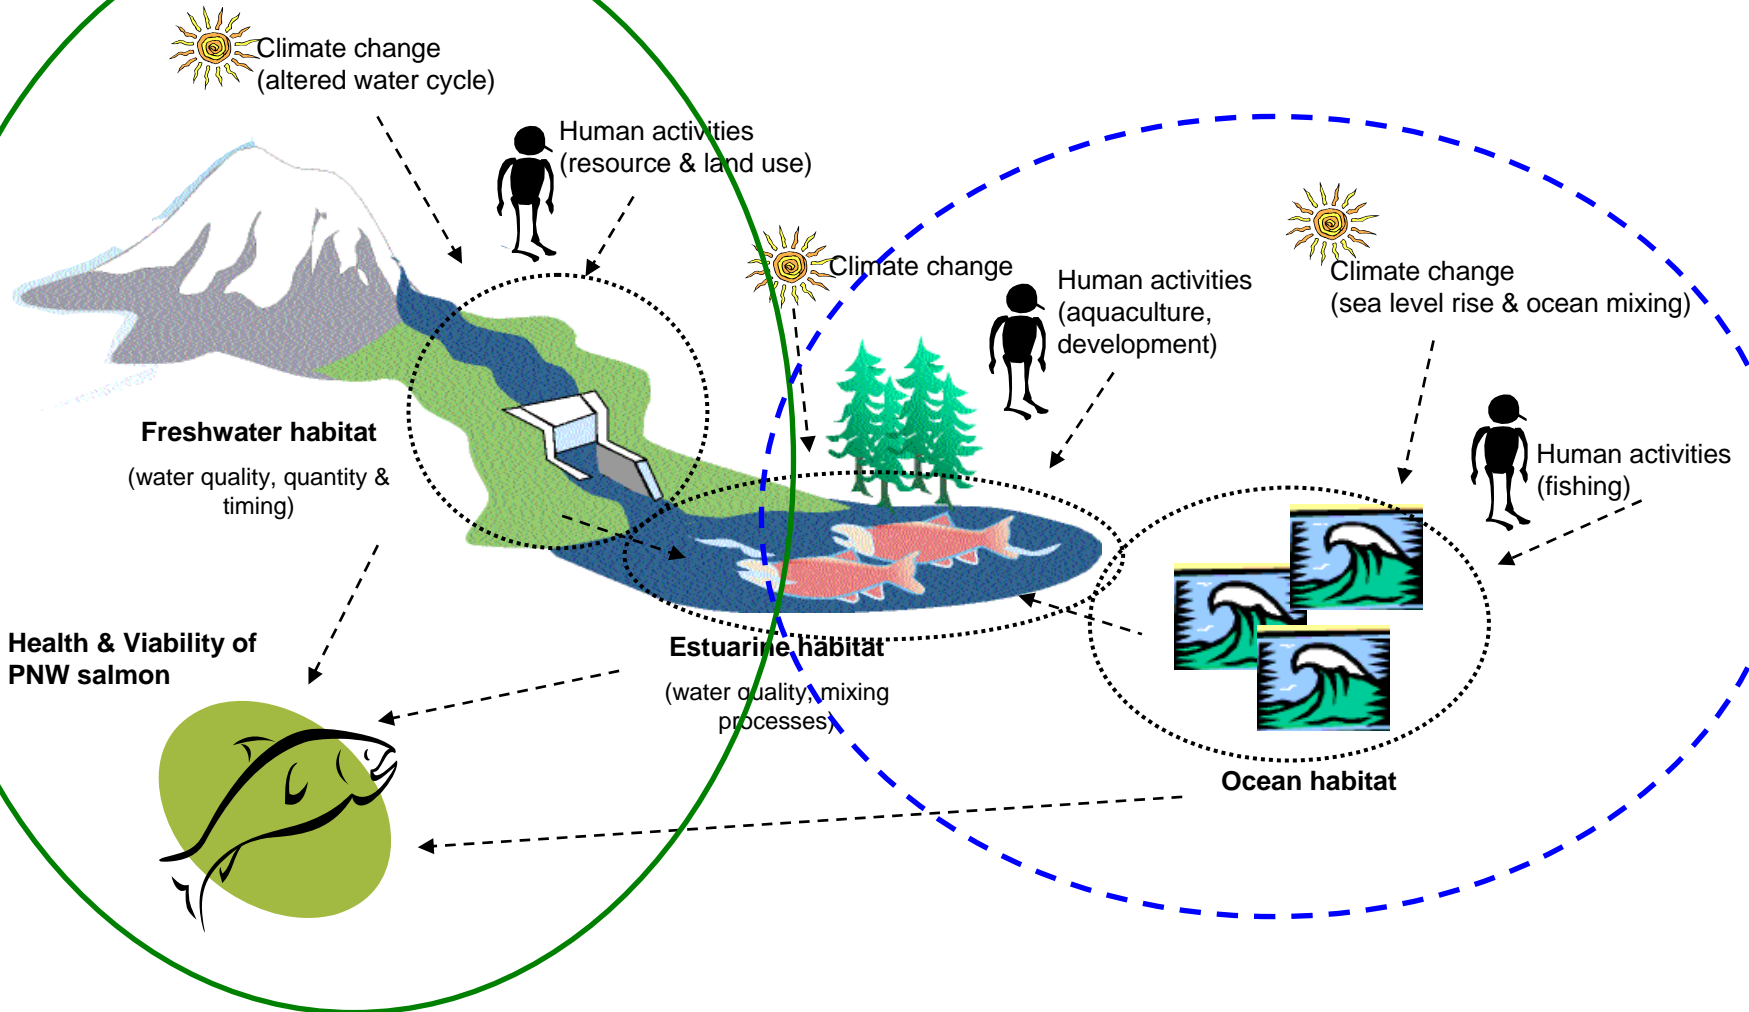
Climate change
(altered water cycle)

Human activities
(resource & land use)

Climate change

Human activities
(aquaculture, development)

Climate change
(sea level rise & ocean mixing)

Freshwater habitat

(water quality, quantity & timing)

Human activities
(fishing)

Health & Viability of PNW salmon

Estuarine habitat

(water quality, mixing processes)

Ocean habitat